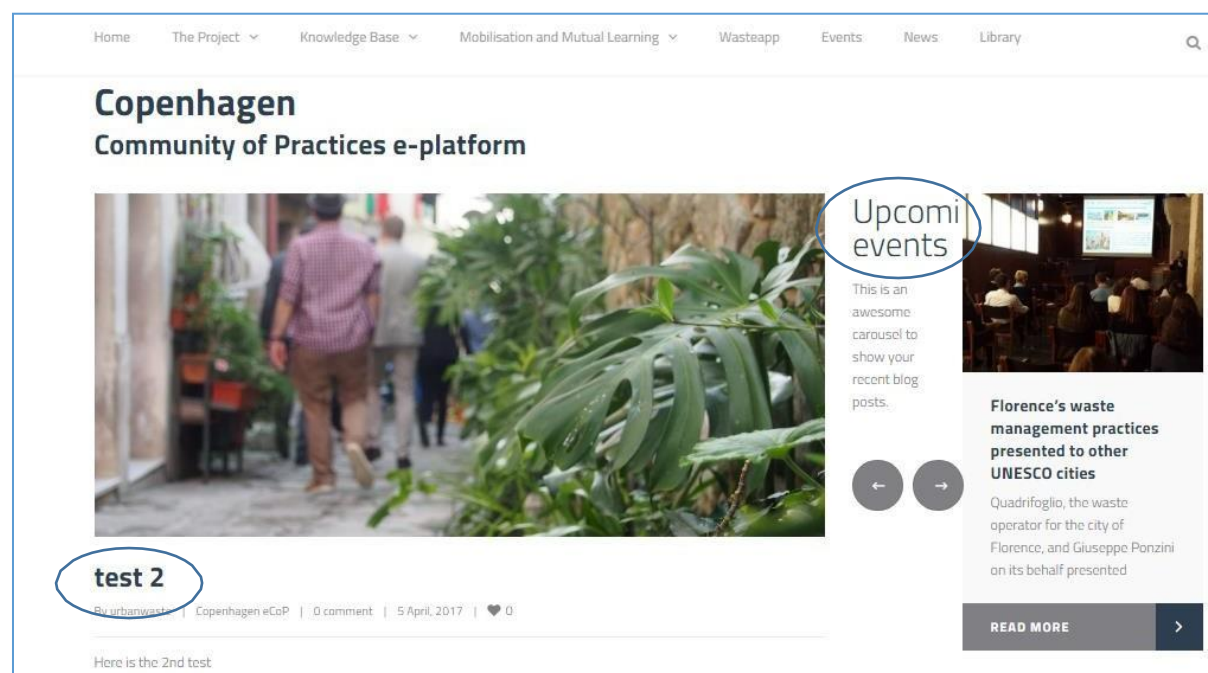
Home The Project Knowledge Base Mobilisation and Mutual Learning Wasteapp Events News Library

Copenhagen
Community of Practices e-platform

Upcomi events

This is an awesome carousel to show your recent blog posts.

← →

Florence's waste management practices presented to other UNESCO cities

Quadrifoglio, the waste operator for the city of Florence, and Giuseppe Ponzini on its behalf presented

READ MORE

test 2

By urbanwaste | Copenhagen eCoP | 0 comment | 5 April, 2017 | 0

Here is the 2nd test